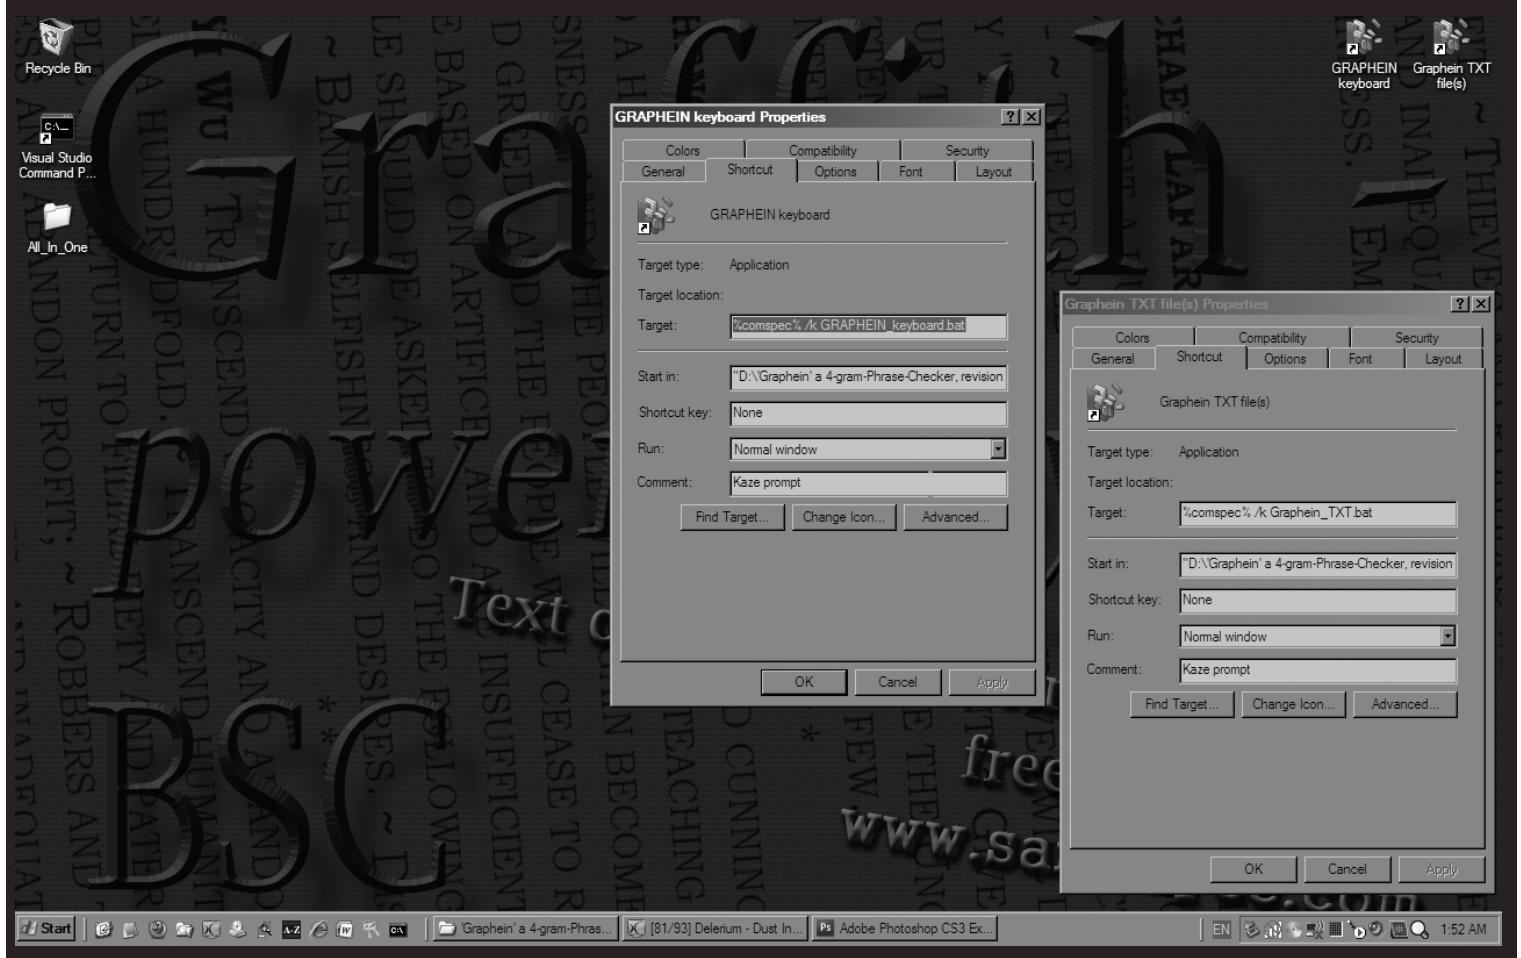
Recycle Bin

Visual Studio Command P...

All_In_One

GRAPHEIN keyboard

Graphein TXT file(s)

GRAPHEIN keyboard Properties

Colors | Compatibility | Security
General | Shortcut | Options | Font | Layout

GRAPHEIN keyboard

Target type: Application

Target location:

Target: %comspec% /k GRAPHEIN_keyboard.bat

Start in: "D:\Graphein' a 4-gram-Phrase-Checker, revision

Shortcut key: None

Run: Normal window

Comment: Kaze prompt

Find Target... | Change Icon... | Advanced...

OK | Cancel | Apply

Graphein TXT file(s) Properties

Colors | Compatibility | Security
General | Shortcut | Options | Font | Layout

Graphein TXT file(s)

Target type: Application

Target location:

Target: %comspec% /k Graphein_TXT.bat

Start in: "D:\Graphein' a 4-gram-Phrase-Checker, revision

Shortcut key: None

Run: Normal window

Comment: Kaze prompt

Find Target... | Change Icon... | Advanced...

OK | Cancel | Apply

Start | Graphein' a 4-gram-Phras... | [81/93] Delerium - Dust In... | Adobe Photoshop CS3 Ex... | EN | 1:52 AM

Graph- power BSC Text free www.sa .com